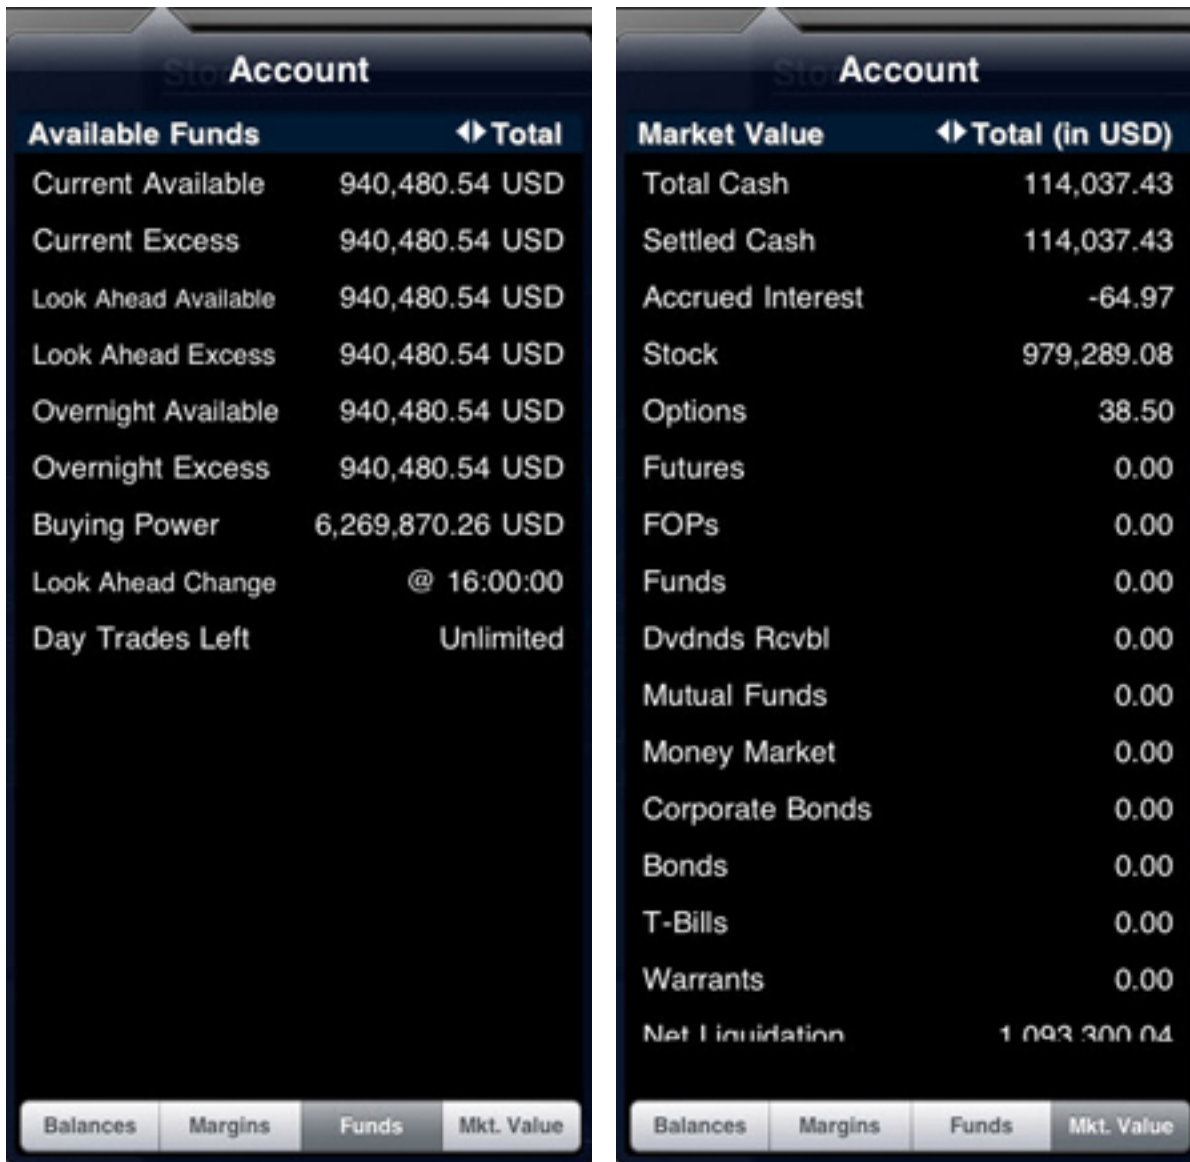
Account

| Available Funds | Total |
|---|---|
| Current Available | 940,480.54 USD |
| Current Excess | 940,480.54 USD |
| Look Ahead Available | 940,480.54 USD |
| Look Ahead Excess | 940,480.54 USD |
| Overnight Available | 940,480.54 USD |
| Overnight Excess | 940,480.54 USD |
| Buying Power | 6,269,870.26 USD |
| Look Ahead Change | @ 16:00:00 |
| Day Trades Left | Unlimited |

Balances Margins Funds Mkt. Value

Account

| Market Value | Total (in USD) |
|---|---|
| Total Cash | 114,037.43 |
| Settled Cash | 114,037.43 |
| Accrued Interest | -64.97 |
| Stock | 979,289.08 |
| Options | 38.50 |
| Futures | 0.00 |
| FOPs | 0.00 |
| Funds | 0.00 |
| Dvdnds Rcvbl | 0.00 |
| Mutual Funds | 0.00 |
| Money Market | 0.00 |
| Corporate Bonds | 0.00 |
| Bonds | 0.00 |
| T-Bills | 0.00 |
| Warrants | 0.00 |
| Net Liquidation | 1,093,300.04 |

Balances Margins Funds Mkt. Value